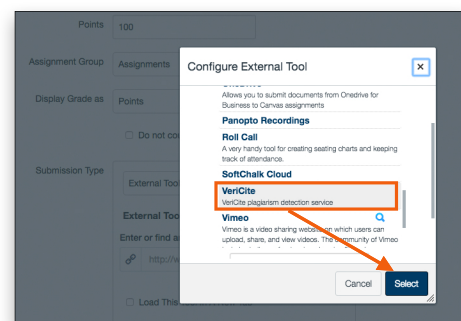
Points 100

Assignment Group Assignments

Display Grade as Points

Do not co

Submission Type

External Too

External Too

Enter or find a

http://w

Load This

Configure External Tool

×

Allows you to submit documents from Onedrive for Business to Canvas assignments

Panopto Recordings

Roll Call

A very handy tool for creating seating charts and keeping track of attendance.

SoftChalk Cloud

VeriCite

VeriCite plagiarism detection service

Vimeo

Vimeo is a video sharing website on which users can upload, share, and view videos. The community of Vimeo

Cancel

Select